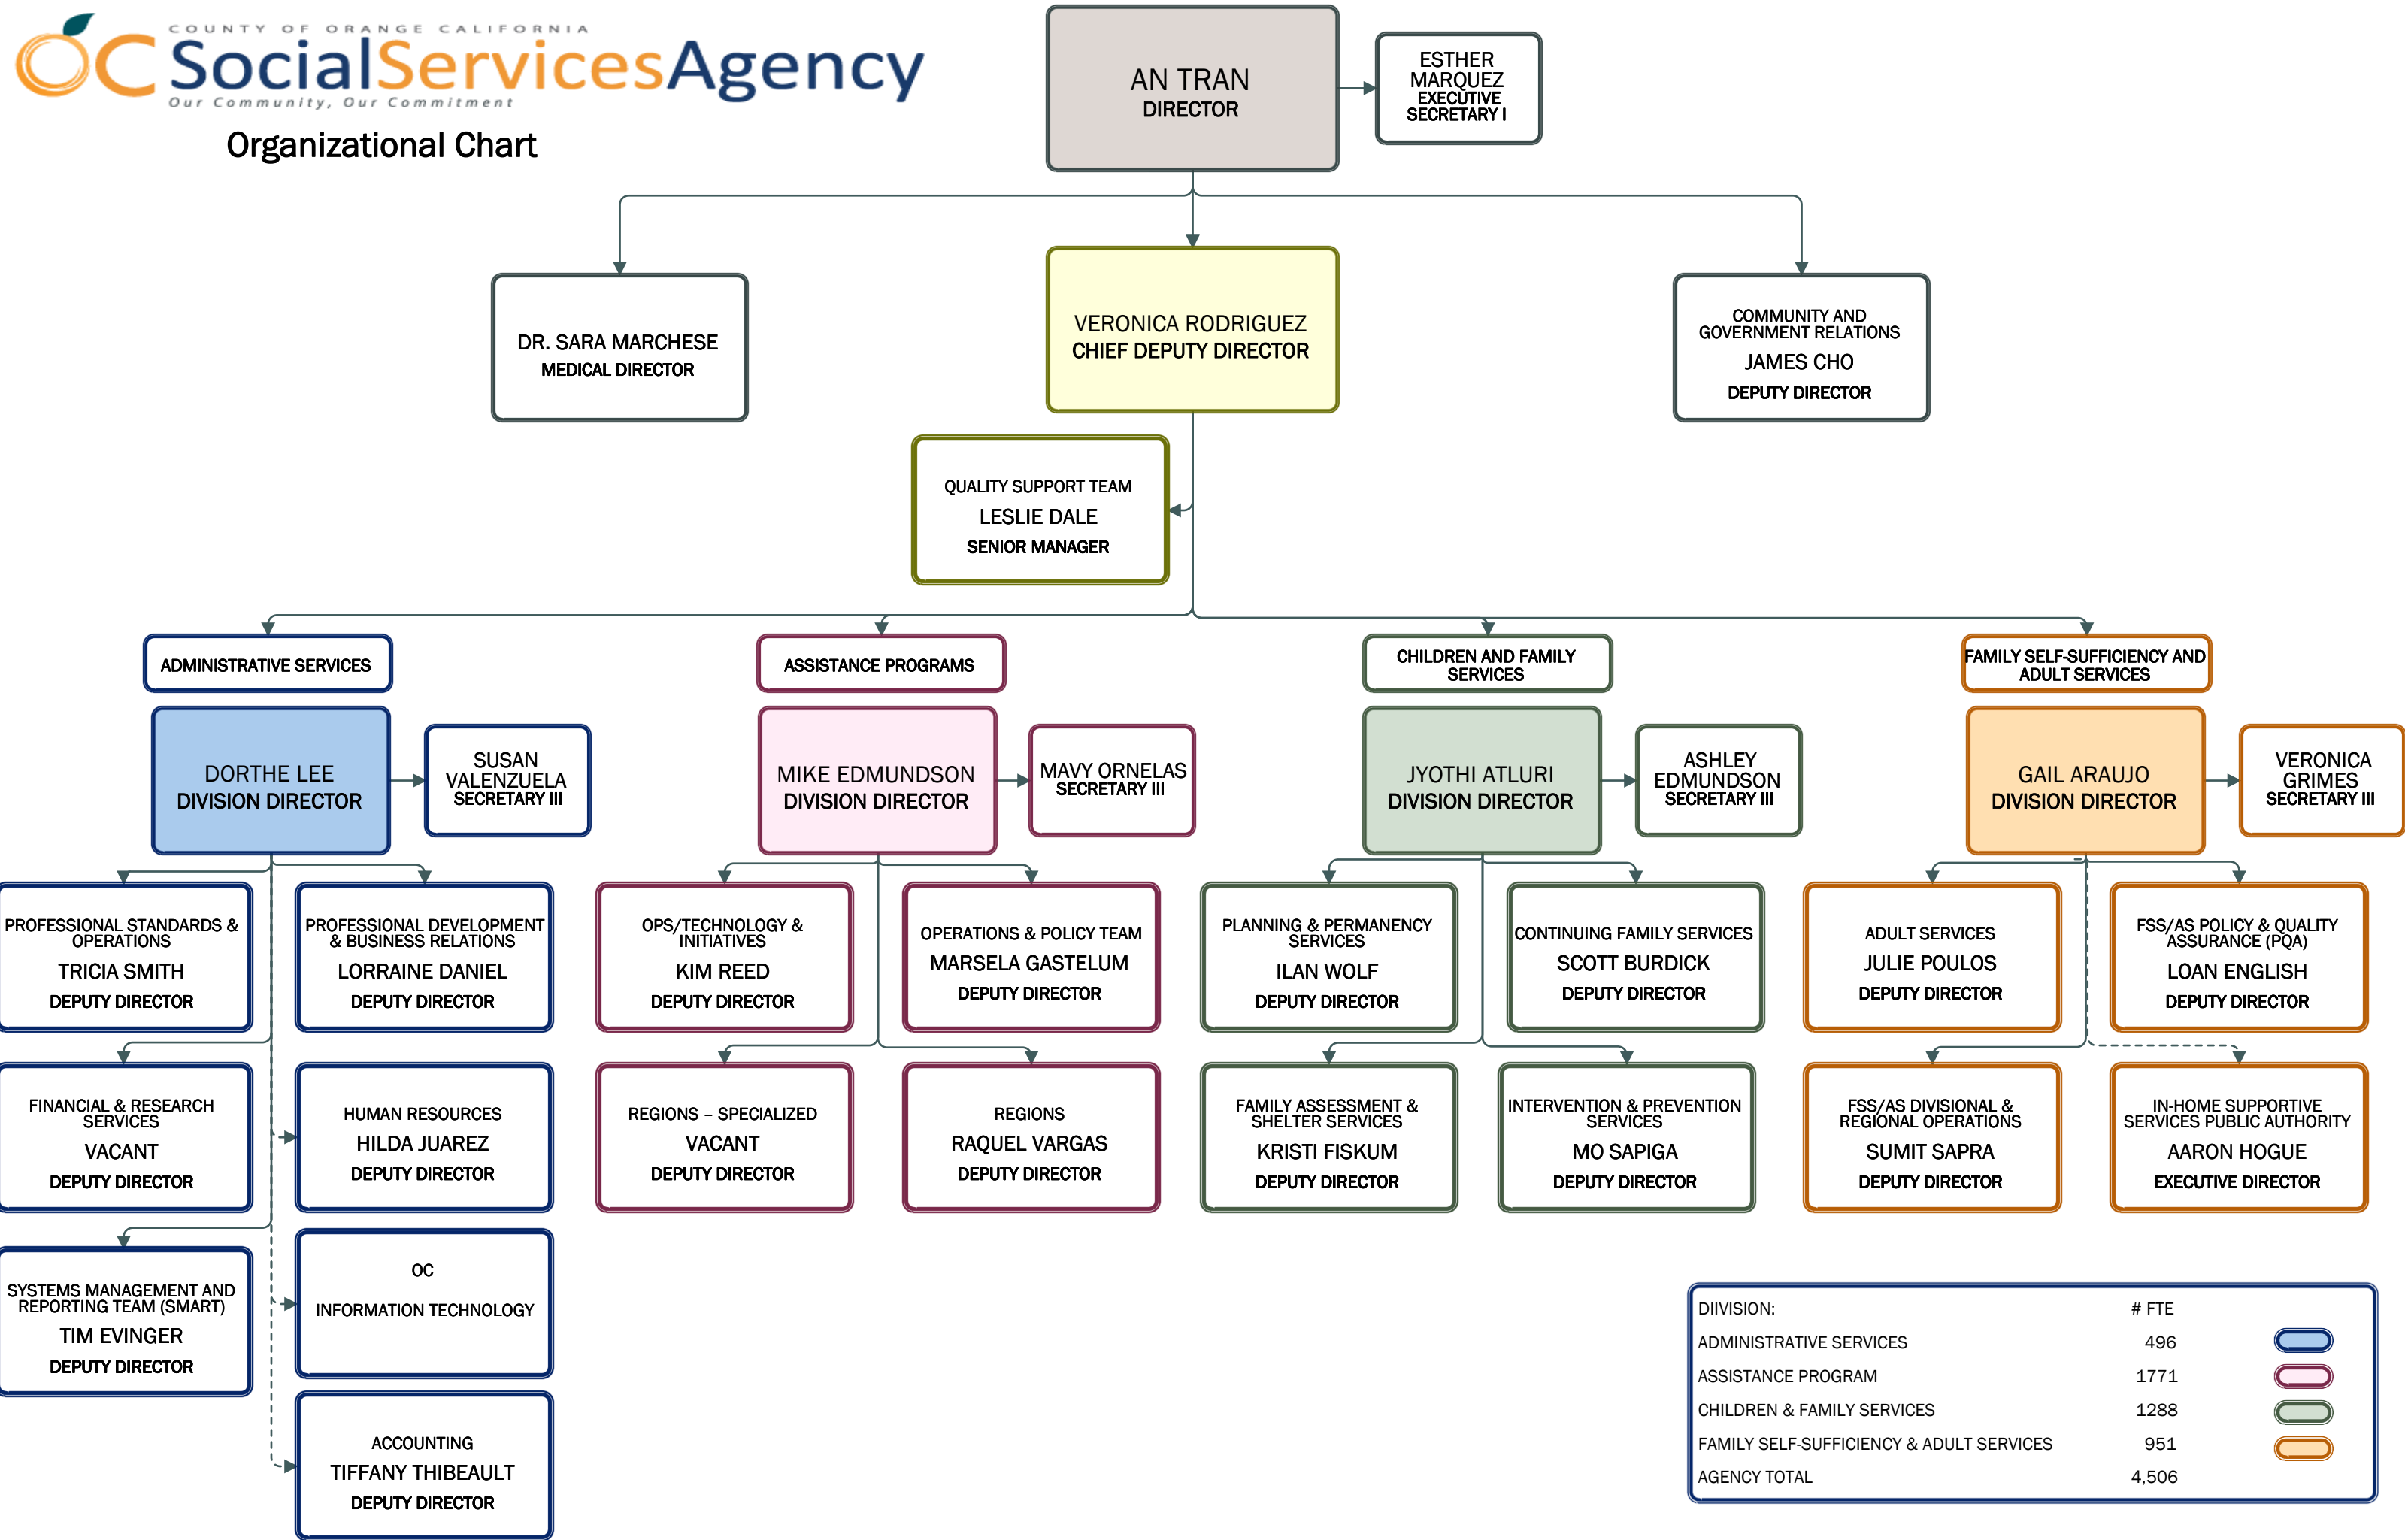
COUNTY OF ORANGE CALIFORNIA
OC SocialServicesAgency
Our Community, Our Commitment

Organizational Chart

AN TRAN
DIRECTOR

ESTHER MARQUEZ
EXECUTIVE SECRETARY I

DR. SARA MARCHESE
MEDICAL DIRECTOR

VERONICA RODRIGUEZ
CHIEF DEPUTY DIRECTOR

COMMUNITY AND GOVERNMENT RELATIONS
JAMES CHO
DEPUTY DIRECTOR

QUALITY SUPPORT TEAM
LESLIE DALE
SENIOR MANAGER

ADMINISTRATIVE SERVICES

DORTHE LEE
DIVISION DIRECTOR

SUSAN VALENZUELA
SECRETARY III

PROFESSIONAL STANDARDS & OPERATIONS
TRICIA SMITH
DEPUTY DIRECTOR

PROFESSIONAL DEVELOPMENT & BUSINESS RELATIONS
LORRAINE DANIEL
DEPUTY DIRECTOR

FINANCIAL & RESEARCH SERVICES
VACANT
DEPUTY DIRECTOR

HUMAN RESOURCES
HILDA JUAREZ
DEPUTY DIRECTOR

SYSTEMS MANAGEMENT AND REPORTING TEAM (SMART)
TIM EVINGER
DEPUTY DIRECTOR

OC
INFORMATION TECHNOLOGY

ACCOUNTING
TIFFANY THIBEAULT
DEPUTY DIRECTOR

ASSISTANCE PROGRAMS

MIKE EDMUNDSON
DIVISION DIRECTOR

MAVY ORNELAS
SECRETARY III

OPS/TECHNOLOGY & INITIATIVES
KIM REED
DEPUTY DIRECTOR

OPERATIONS & POLICY TEAM
MARSELA GASTELUM
DEPUTY DIRECTOR

REGIONS – SPECIALIZED
VACANT
DEPUTY DIRECTOR

REGIONS
RAQUEL VARGAS
DEPUTY DIRECTOR

CHILDREN AND FAMILY SERVICES

JYOTHI ATLURI
DIVISION DIRECTOR

ASHLEY EDMUNDSON
SECRETARY III

PLANNING & PERMANENCY SERVICES
ILAN WOLF
DEPUTY DIRECTOR

CONTINUING FAMILY SERVICES
SCOTT BURDICK
DEPUTY DIRECTOR

FAMILY ASSESSMENT & SHELTER SERVICES
KRISTI FISKUM
DEPUTY DIRECTOR

INTERVENTION & PREVENTION SERVICES
MO SAPIGA
DEPUTY DIRECTOR

FAMILY SELF-SUFFICIENCY AND ADULT SERVICES

GAIL ARAUJO
DIVISION DIRECTOR

VERONICA GRIMES
SECRETARY III

ADULT SERVICES
JULIE POULOS
DEPUTY DIRECTOR

FSS/AS POLICY & QUALITY ASSURANCE (PQA)
LOAN ENGLISH
DEPUTY DIRECTOR

FSS/AS DIVISIONAL & REGIONAL OPERATIONS
SUMIT SAPRA
DEPUTY DIRECTOR

IN-HOME SUPPORTIVE SERVICES PUBLIC AUTHORITY
AARON HOGUE
EXECUTIVE DIRECTOR

| DIIVISION: | # FTE |
|---|---|
| ADMINISTRATIVE SERVICES | 496 |
| ASSISTANCE PROGRAM | 1771 |
| CHILDREN & FAMILY SERVICES | 1288 |
| FAMILY SELF-SUFFICIENCY & ADULT SERVICES | 951 |
| AGENCY TOTAL | 4,506 |